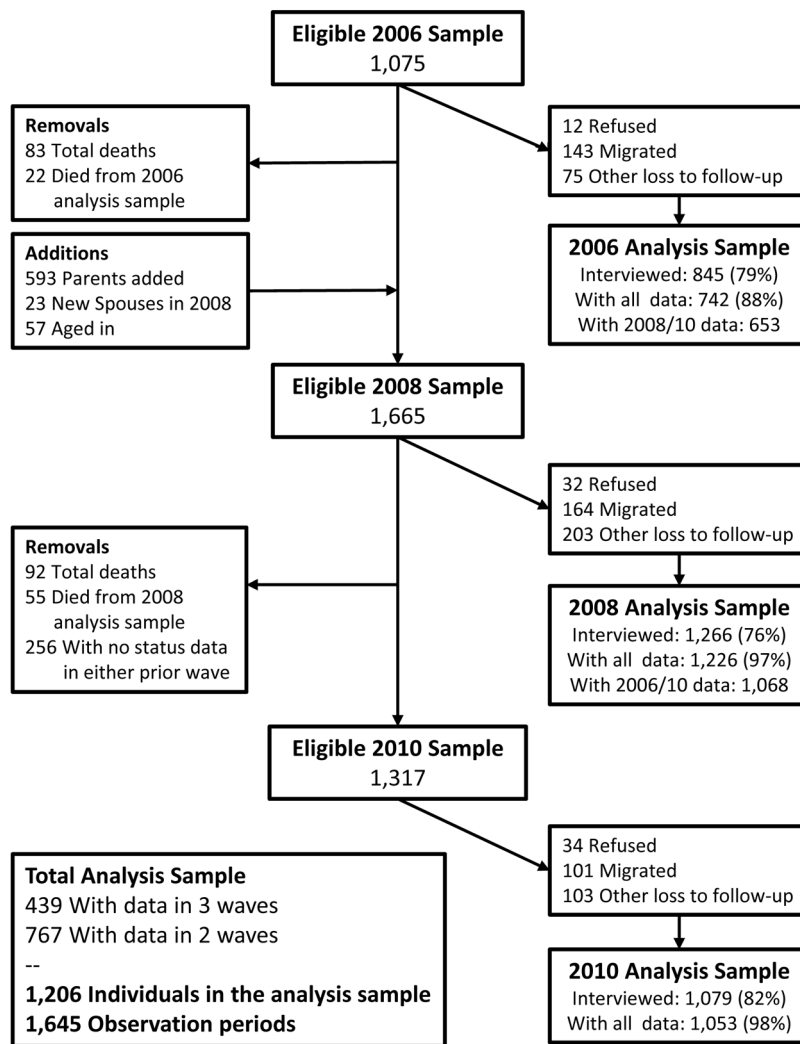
**Eligible 2006 Sample**
1,075

**Removals**
83 Total deaths
22 Died from 2006 analysis sample

12 Refused
143 Migrated
75 Other loss to follow-up

**Additions**
593 Parents added
23 New Spouses in 2008
57 Aged in

**2006 Analysis Sample**
Interviewed: 845 (79%)
With all data: 742 (88%)
With 2008/10 data: 653

**Eligible 2008 Sample**
1,665

32 Refused
164 Migrated
203 Other loss to follow-up

**Removals**
92 Total deaths
55 Died from 2008 analysis sample
256 With no status data in either prior wave

**2008 Analysis Sample**
Interviewed: 1,266 (76%)
With all data: 1,226 (97%)
With 2006/10 data: 1,068

**Eligible 2010 Sample**
1,317

34 Refused
101 Migrated
103 Other loss to follow-up

**Total Analysis Sample**
439 With data in 3 waves
767 With data in 2 waves
--
**1,206 Individuals in the analysis sample**
**1,645 Observation periods**

**2010 Analysis Sample**
Interviewed: 1,079 (82%)
With all data: 1,053 (98%)